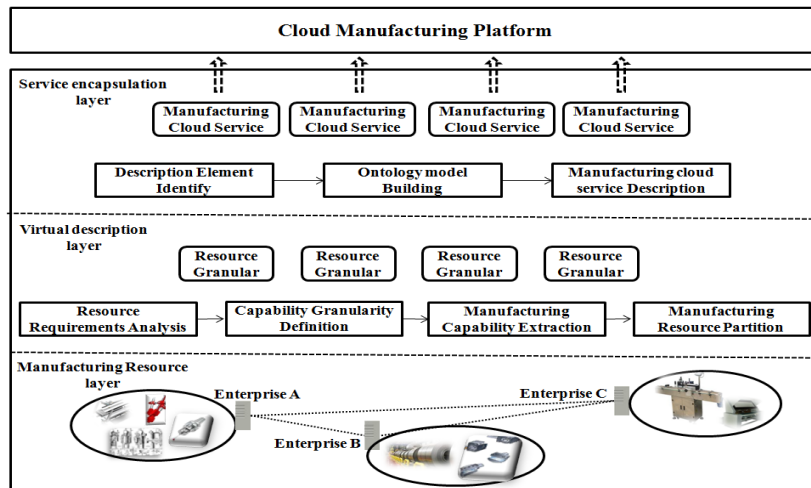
Cloud Manufacturing Platform

Service encapsulation layer

Manufacturing Cloud Service

Manufacturing Cloud Service

Manufacturing Cloud Service

Manufacturing Cloud Service

Description Element Identify

Ontology model Building

Manufacturing cloud service Description

Virtual description layer

Resource Granular

Resource Granular

Resource Granular

Resource Granular

Resource Requirements Analysis

Capability Granularity Definition

Manufacturing Capability Extraction

Manufacturing Resource Partition

Manufacturing Resource layer

Enterprise A

Enterprise B

Enterprise C